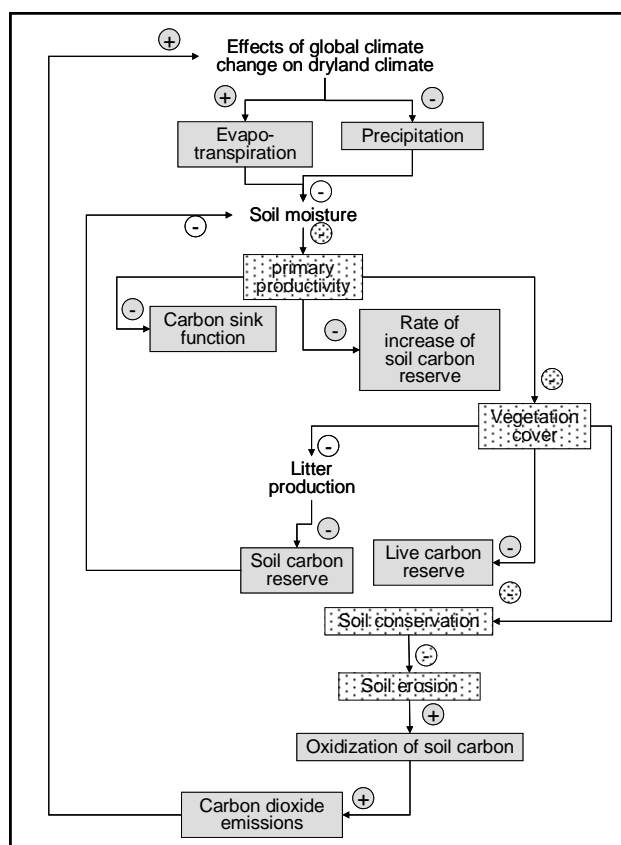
+

Effects of global climate change on dryland climate

+

-

Evapotranspiration

Precipitation

-

-

Soil moisture

-

primary productivity

-

Carbon sink function

-

Rate of increase of soil carbon reserve

-

Vegetation cover

-

Litter production

-

Soil carbon reserve

Live carbon reserve

-

-

Soil conservation

-

Soil erosion

+

Oxidization of soil carbon

Carbon dioxide emissions

+